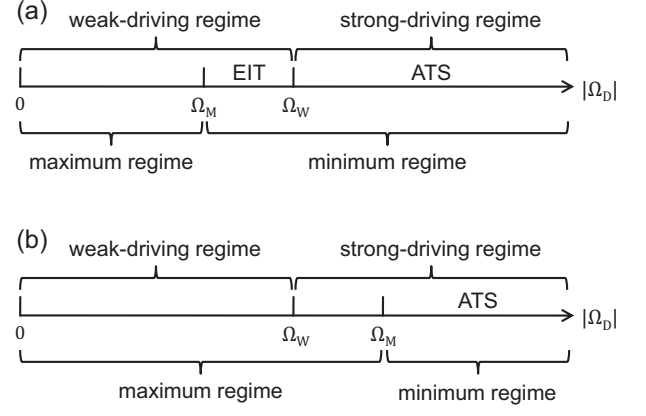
(a) weak-driving regime strong-driving regime

EIT ATS

0 $\Omega_M$ $\Omega_W$ $|\Omega_D|$

maximum regime minimum regime

(b) weak-driving regime strong-driving regime

ATS

0 $\Omega_W$ $\Omega_M$ $|\Omega_D|$

maximum regime minimum regime